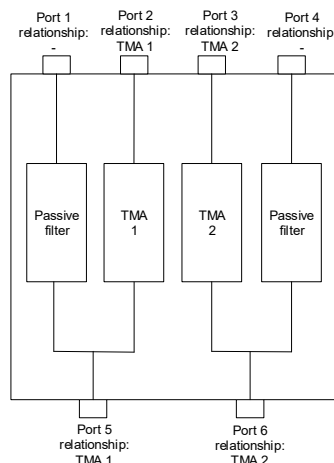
Port 1 relationship: -

Port 2 relationship: TMA 1

Port 3 relationship: TMA 2

Port 4 relationship: -

Passive filter

TMA 1

TMA 2

Passive filter

Port 5 relationship: TMA 1

Port 6 relationship: TMA 2